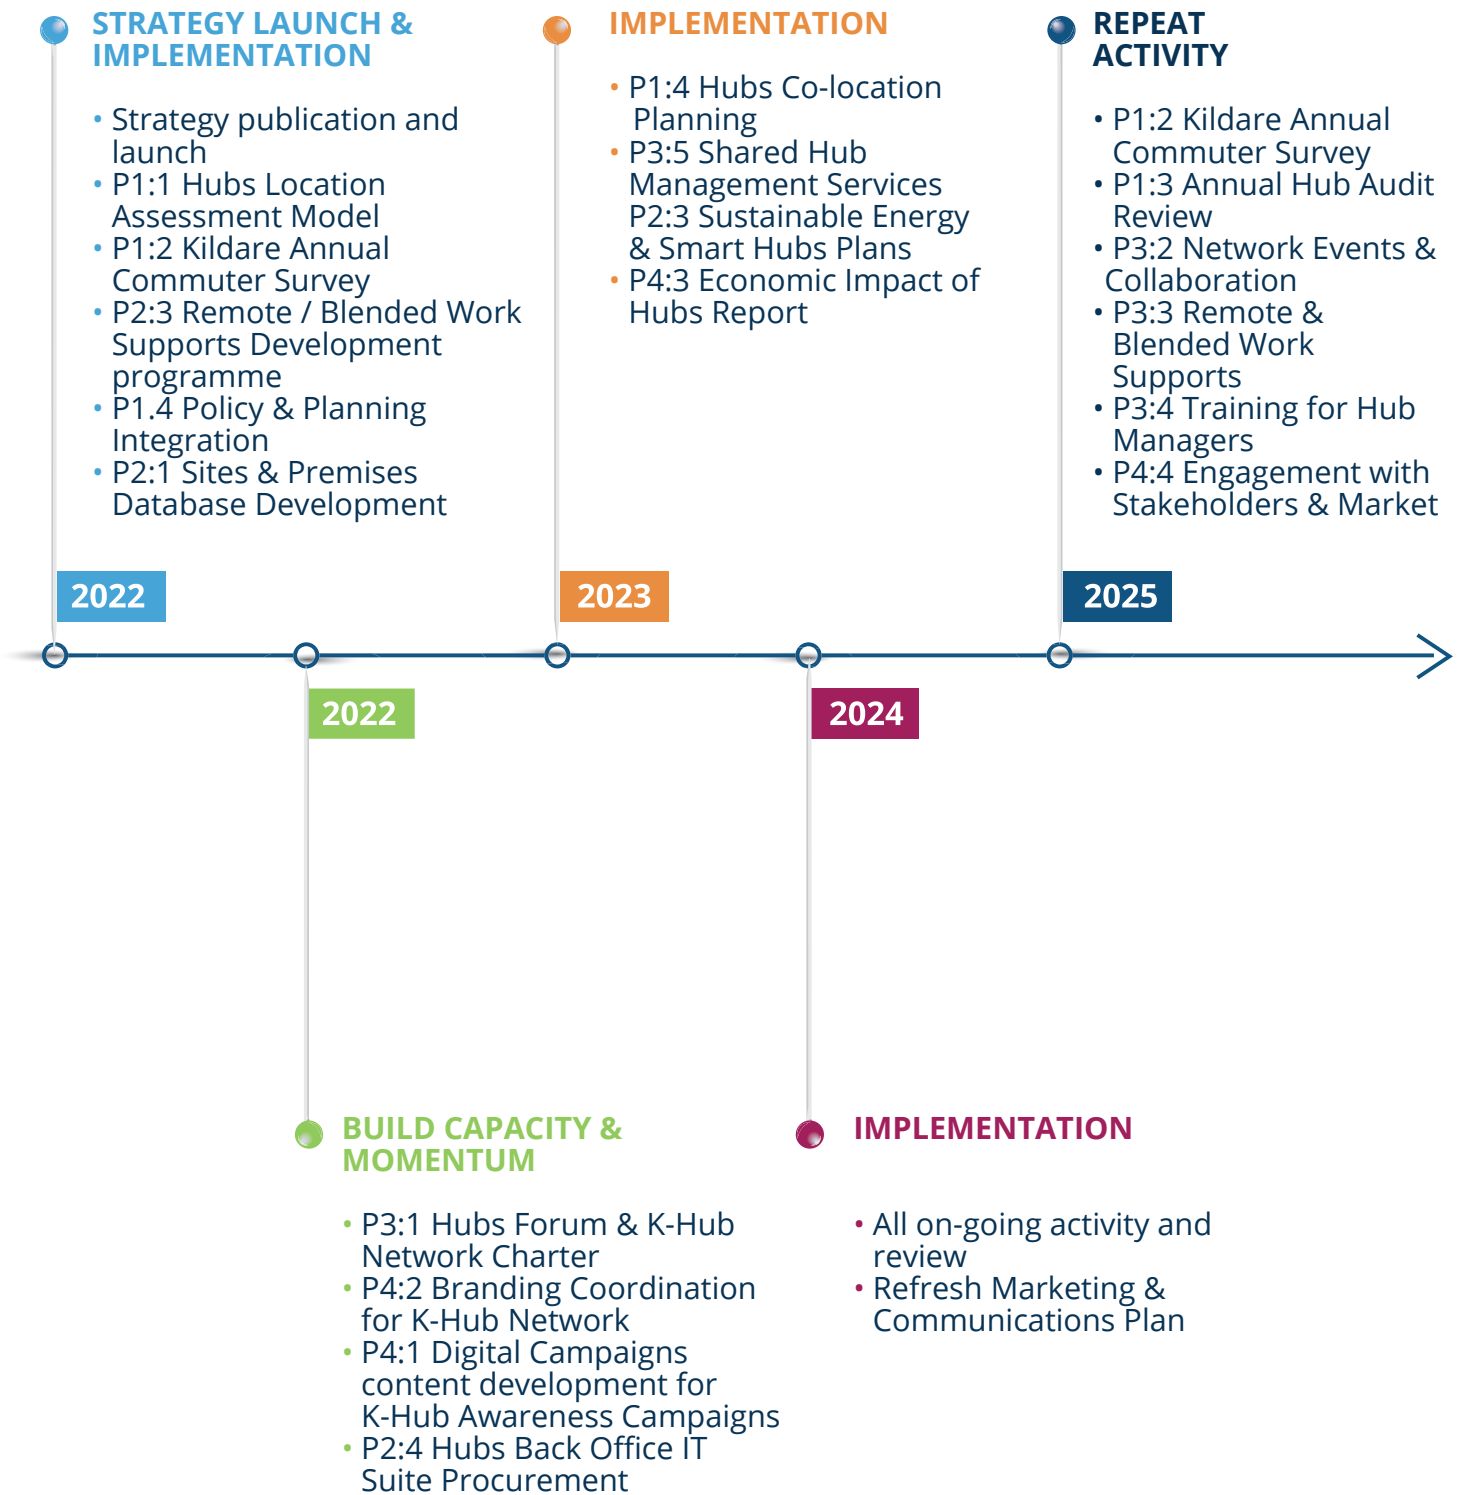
STRATEGY LAUNCH & IMPLEMENTATION

- Strategy publication and launch
- P1:1 Hubs Location Assessment Model
- P1:2 Kildare Annual Commuter Survey
- P2:3 Remote / Blended Work Supports Development programme
- P1.4 Policy & Planning Integration
- P2:1 Sites & Premises Database Development

2022

IMPLEMENTATION

- P1:4 Hubs Co-location Planning
- P3:5 Shared Hub Management Services P2:3 Sustainable Energy & Smart Hubs Plans
- P4:3 Economic Impact of Hubs Report

2023

REPEAT ACTIVITY

- P1:2 Kildare Annual Commuter Survey
- P1:3 Annual Hub Audit Review
- P3:2 Network Events & Collaboration
- P3:3 Remote & Blended Work Supports
- P3:4 Training for Hub Managers
- P4:4 Engagement with Stakeholders & Market

2025

2022

2024

BUILD CAPACITY & MOMENTUM

- P3:1 Hubs Forum & K-Hub Network Charter
- P4:2 Branding Coordination for K-Hub Network
- P4:1 Digital Campaigns content development for K-Hub Awareness Campaigns
- P2:4 Hubs Back Office IT Suite Procurement

IMPLEMENTATION

- All on-going activity and review
- Refresh Marketing & Communications Plan